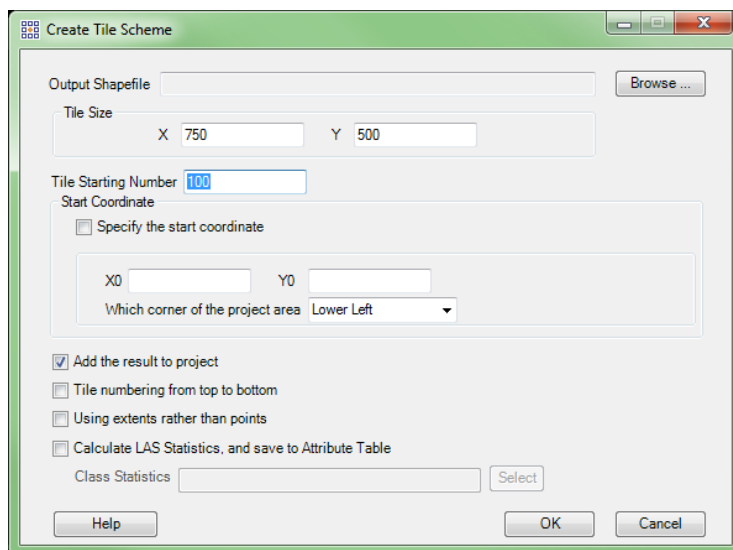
Create Tile Scheme

Output Shapefile

Browse ...

Tile Size

X 750

Y 500

Tile Starting Number 100

Start Coordinate

Specify the start coordinate

X0

Y0

Which corner of the project area Lower Left

Add the result to project

Tile numbering from top to bottom

Using extents rather than points

Calculate LAS Statistics, and save to Attribute Table

Class Statistics

Select

Help

OK

Cancel